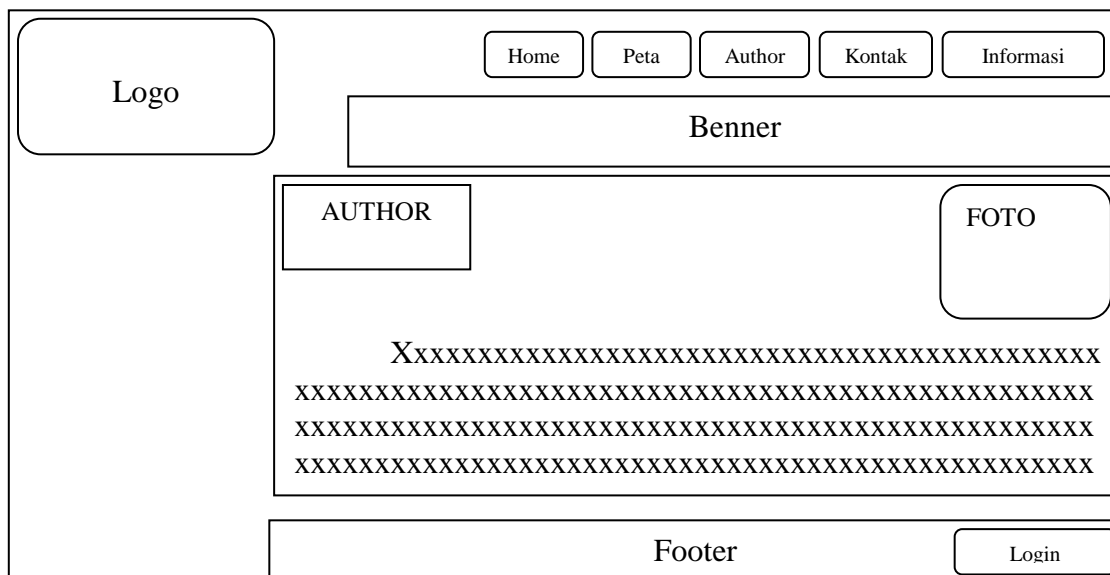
Logo

Home Peta Author Kontak Informasi

Benner

AUTHOR

FOTO

Xxxxxxxxxxxxxxxxxxxxxxxxxxxxxxxxxxxxxxxxxxx xxxxxxxxxxxxxxxxxxxxxxxxxxxxxxxxxxxxxxxxxxxxxxx xxxxxxxxxxxxxxxxxxxxxxxxxxxxxxxxxxxxxxxxxxxxxxx xxxxxxxxxxxxxxxxxxxxxxxxxxxxxxxxxxxxxxxxxxxxxxx

Footer

Login